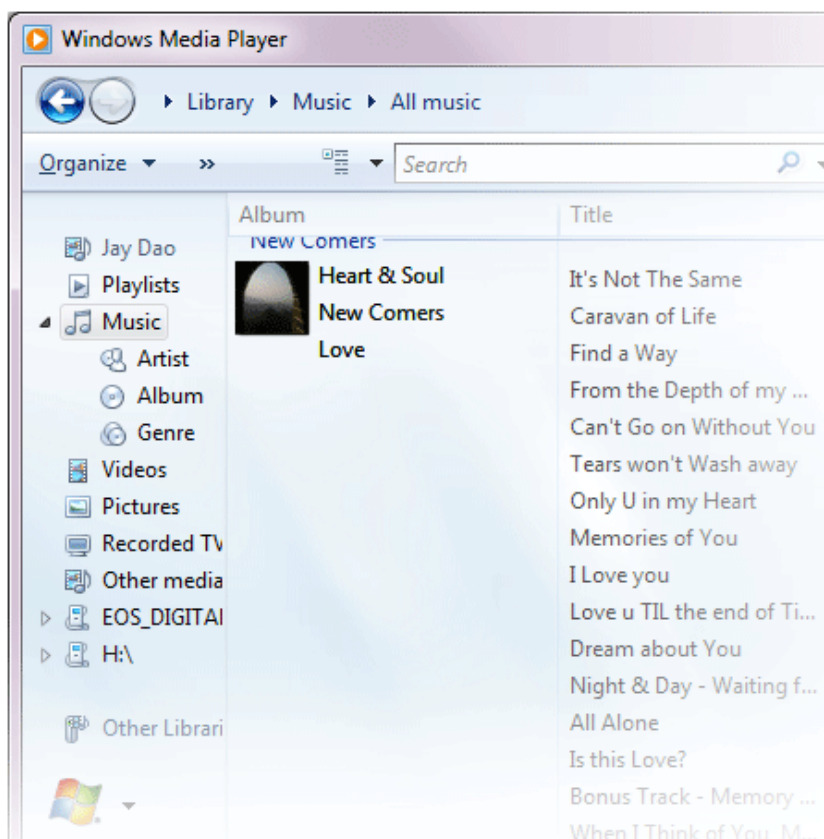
Windows Media Player

Library ▸ Music ▸ All music

Organize ▾ »

Search

Jay Dao
Playlists
Music
Artist
Album
Genre
Videos
Pictures
Recorded TV
Other media
EOS_DIGITAL
H:\

Other Librari

Album
New Comers
Heart & Soul
New Comers
Love

Title
It's Not The Same
Caravan of Life
Find a Way
From the Depth of my ...
Can't Go on Without You
Tears won't Wash away
Only U in my Heart
Memories of You
I Love you
Love u TIL the end of Ti...
Dream about You
Night & Day - Waiting f...
All Alone
Is this Love?
Bonus Track - Memory ...
When I Think of You M...